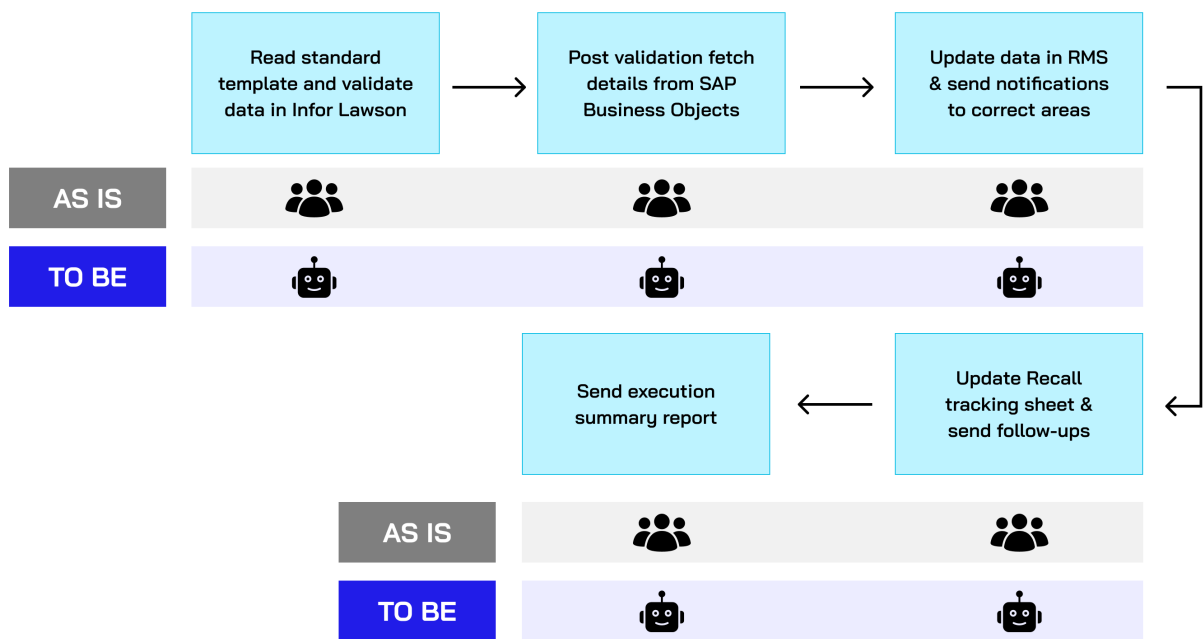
Read standard template and validate data in Infor Lawson

Post validation fetch details from SAP Business Objects

Update data in RMS & send notifications to correct areas

AS IS

TO BE

Send execution summary report

Update Recall tracking sheet & send follow-ups

AS IS

TO BE